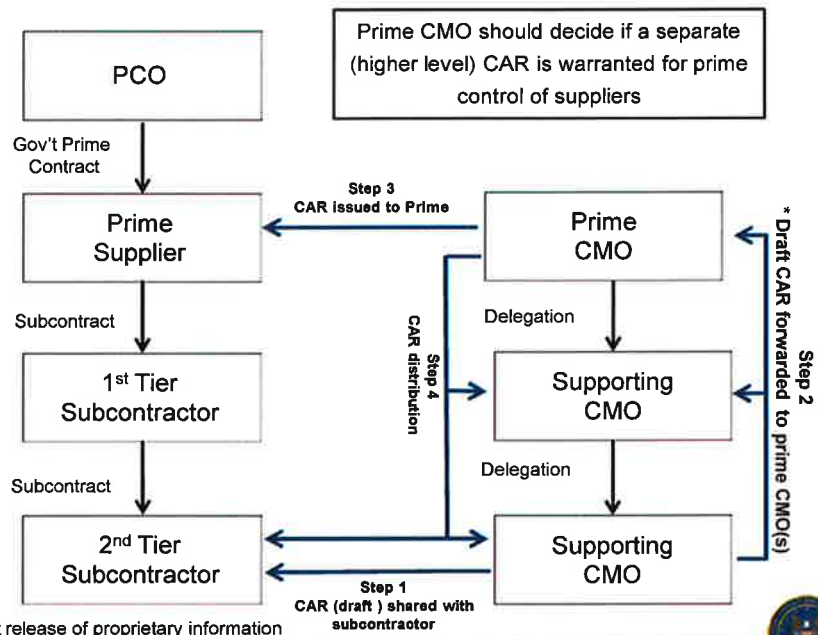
Prime CMO should decide if a separate (higher level) CAR is warranted for prime control of suppliers

PCO

Gov't Prime Contract

Step 3
CAR issued to Prime

Prime Supplier

Prime CMO

* Draft CAR forwarded to prime CMO(s)
Step 2

Subcontract

Delegation

Step 4
CAR distribution

1st Tier Subcontractor

Supporting CMO

Delegation

Subcontract

2nd Tier Subcontractor

Supporting CMO

Step 1
CAR (draft ) shared with subcontractor

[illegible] release of proprietary information